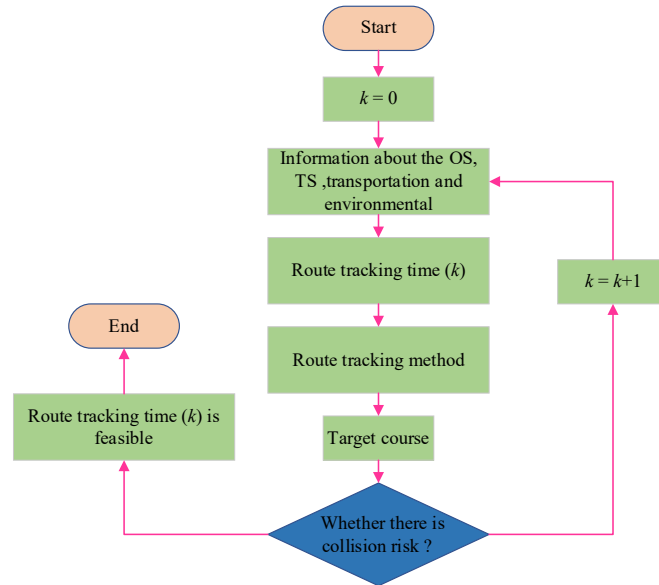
Start

$k = 0$

Information about the OS, TS ,transportation and environmental

Route tracking time ($k$)

Route tracking method

Target course

Whether there is collision risk ?

$k = k+1$

Route tracking time ($k$) is feasible

End